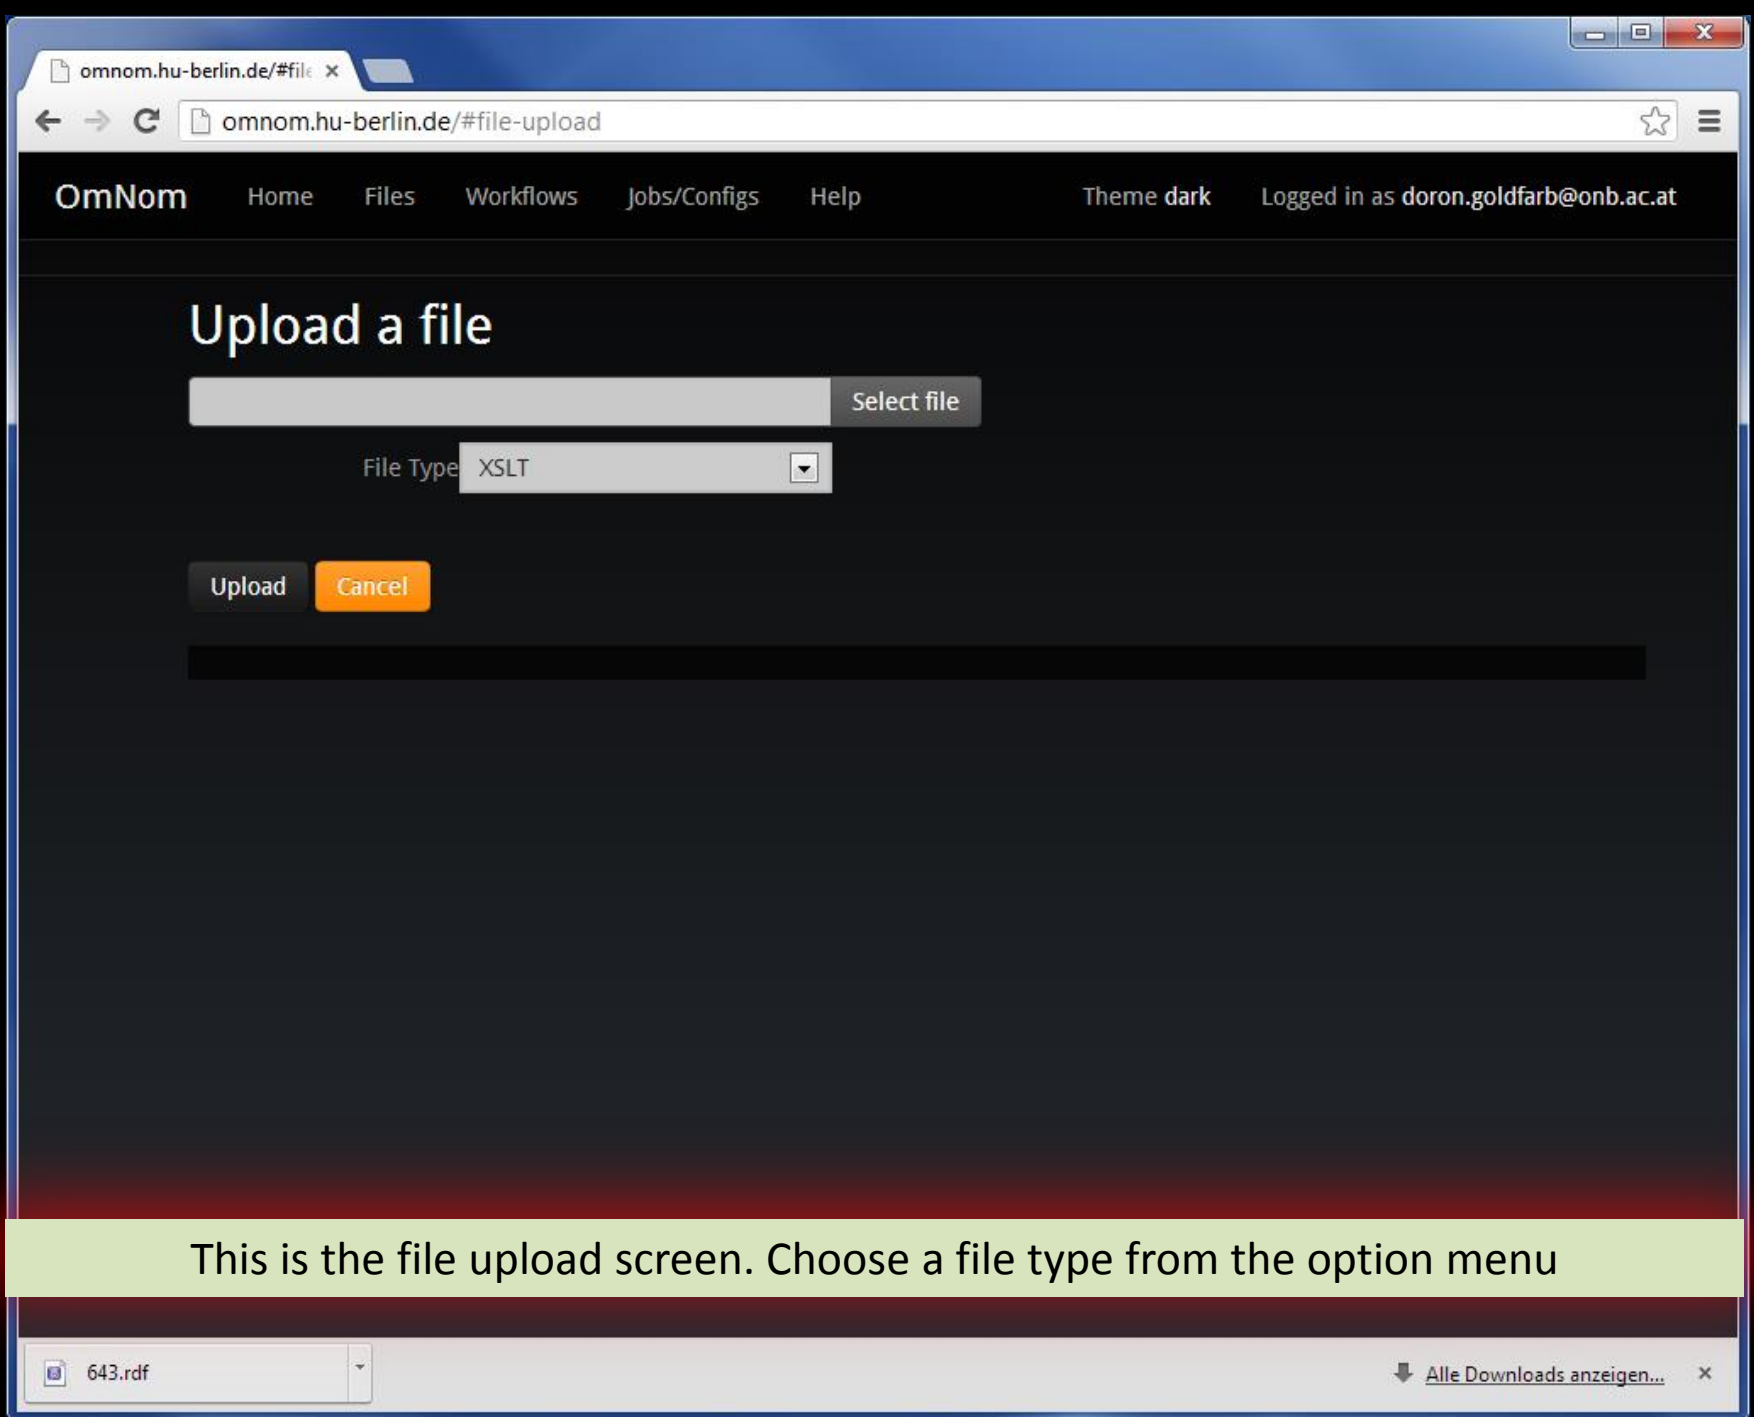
omnom.hu-berlin.de/#file ×

omnom.hu-berlin.de/#file-upload

OmNom Home Files Workflows Jobs/Configs Help Theme dark Logged in as doron.goldfarb@onb.ac.at

Upload a file

Select file

File Type XSLT

Upload Cancel

This is the file upload screen. Choose a file type from the option menu

643.rdf

Alle Downloads anzeigen... ×